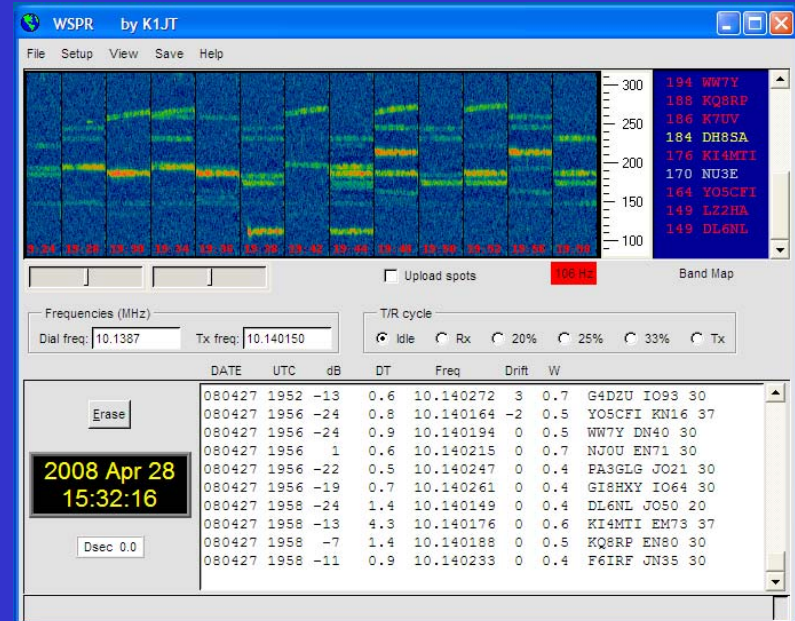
WSPR by K1JT

File Setup View Save Help

19:24 19:26 19:30 19:34 19:36 19:38 19:42 19:44 19:48 19:50 19:52 19:56 19:58

300
250
200
150
100

194 WW7Y
188 KQ8RP
186 K7UV
184 DH8SA
176 KI4MTI
170 NU3E
164 YO5CFI
149 LZ2HA
149 DL6NL

Upload spots
106 Hz
Band Map

Frequencies (MHz)
Dial freq: 10.1387 Tx freq: 10.140150

T/R cycle
Idle Rx 20% 25% 33% Tx

DATE UTC dB DT Freq Drift W

| | | | | | | | |
|---|---|---|---|---|---|---|---|
| 080427 | 1952 | -13 | 0.6 | 10.140272 | 3 | 0.7 | G4DZU IO93 30 |
| 080427 | 1956 | -24 | 0.8 | 10.140164 | -2 | 0.5 | YO5CFI KN16 37 |
| 080427 | 1956 | -24 | 0.9 | 10.140194 | 0 | 0.5 | WW7Y DN40 30 |
| 080427 | 1956 | 1 | 0.6 | 10.140215 | 0 | 0.4 | NJ0U EN71 30 |
| 080427 | 1956 | -22 | 0.5 | 10.140247 | 0 | 0.4 | PA3GLG JO21 30 |
| 080427 | 1956 | -19 | 0.7 | 10.140261 | 0 | 0.4 | GI8HXY IO64 30 |
| 080427 | 1958 | -24 | 1.4 | 10.140149 | 0 | 0.4 | DL6NL JO50 20 |
| 080427 | 1958 | -13 | 4.3 | 10.140176 | 0 | 0.6 | KI4MTI EM73 37 |
| 080427 | 1958 | -7 | 1.4 | 10.140188 | 0 | 0.5 | KQ8RP EN80 30 |
| 080427 | 1958 | -11 | 0.9 | 10.140233 | 0 | 0.4 | F6IRF JN35 30 |

Erase

2008 Apr 28
15:32:16

Dsec 0.0